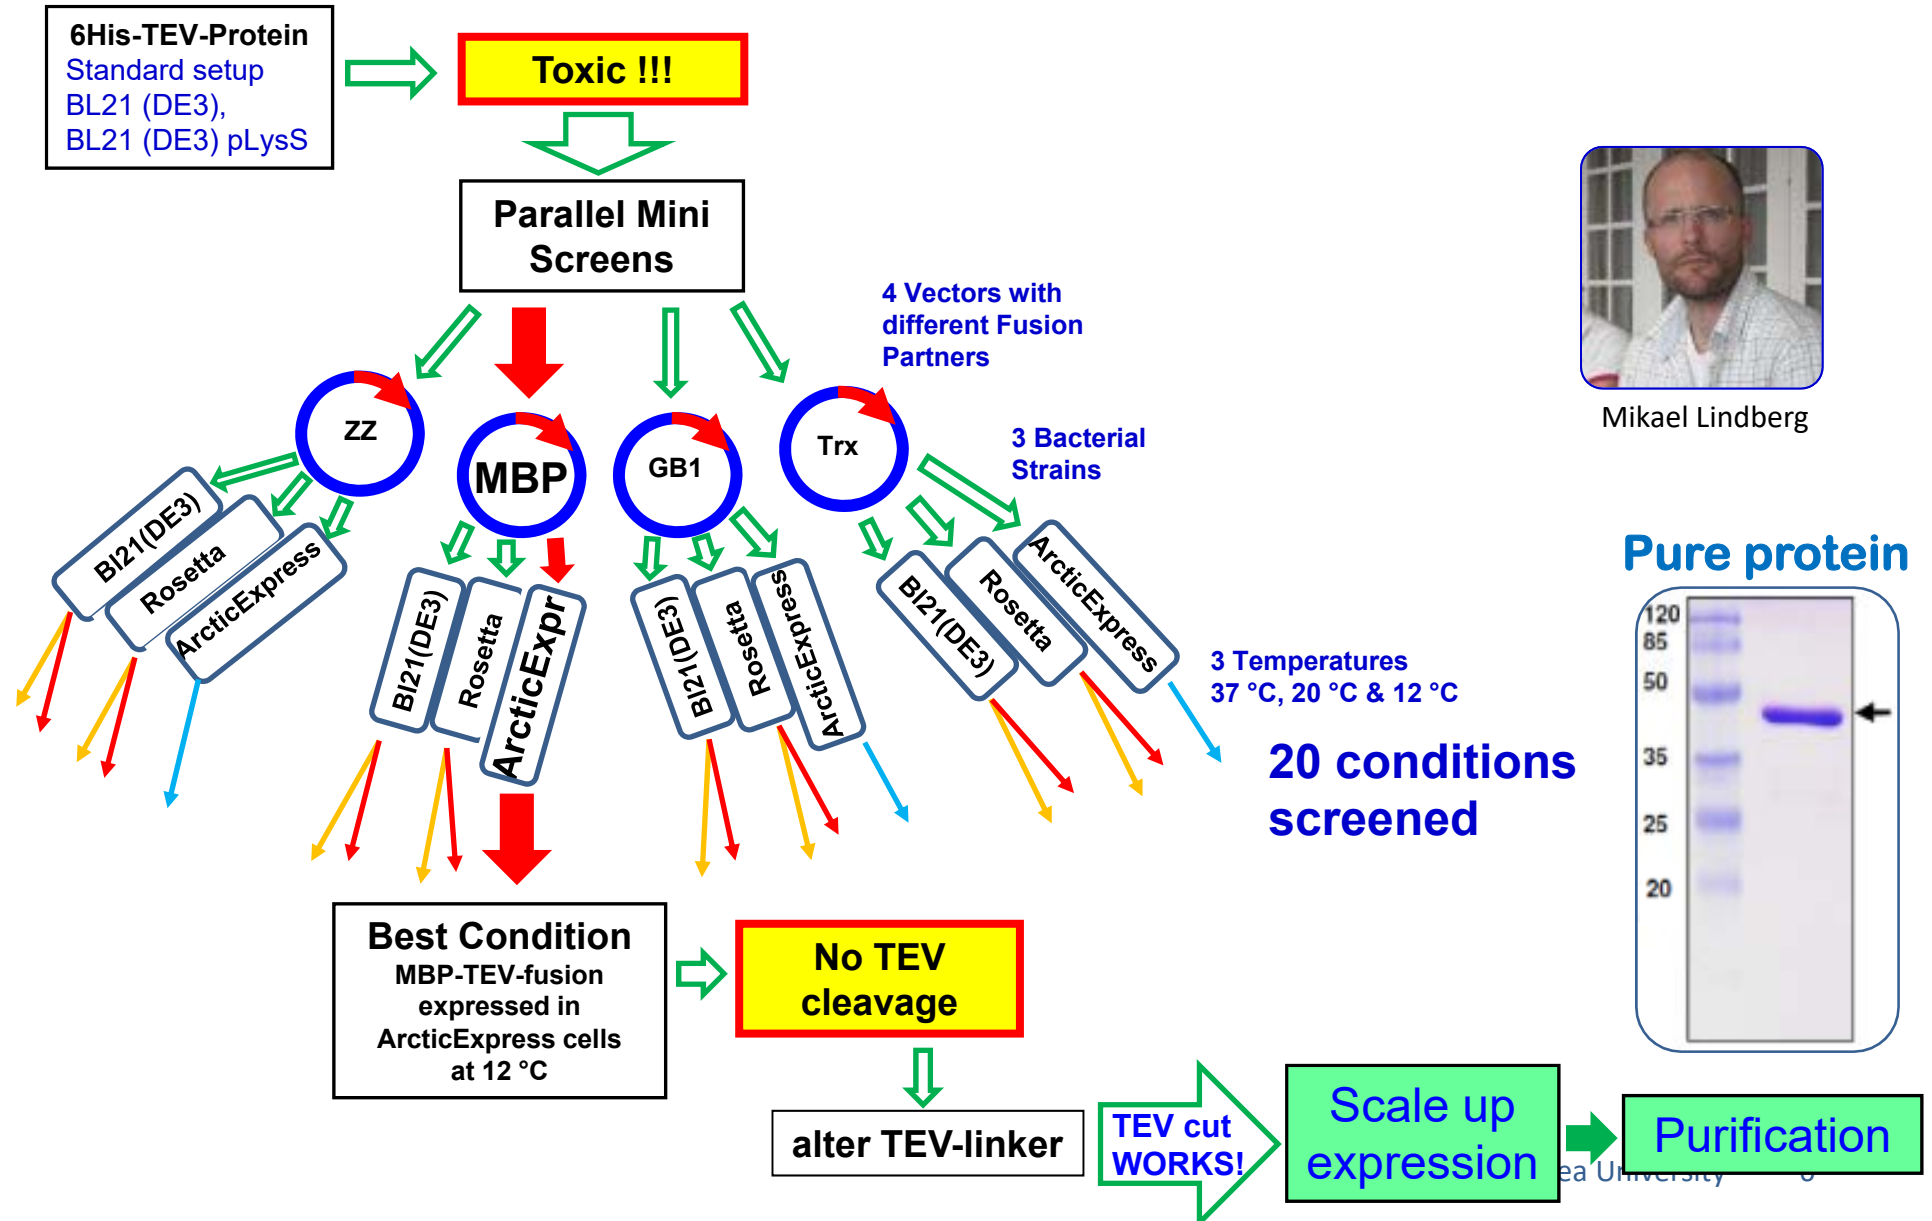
6His-TEV-Protein
Standard setup
BL21 (DE3),
BL21 (DE3) pLysS

Toxic !!!

Parallel Mini Screens

4 Vectors with different Fusion Partners

ZZ

MBP

GB1

Trx

3 Bacterial Strains

Bl21(DE3)
Rosetta
ArcticExpress

Bl21(DE3)
Rosetta
ArcticExpr

Bl21(DE3)
Rosetta
ArcticExpress

Bl21(DE3)
Rosetta
ArcticExpress

3 Temperatures
37 °C, 20 °C & 12 °C

20 conditions screened

Mikael Lindberg

Pure protein

120
85
50
35
25
20

Best Condition
MBP-TEV-fusion expressed in ArcticExpress cells at 12 °C

No TEV cleavage

alter TEV-linker

TEV cut WORKS!

Scale up expression

Purification

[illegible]ea University